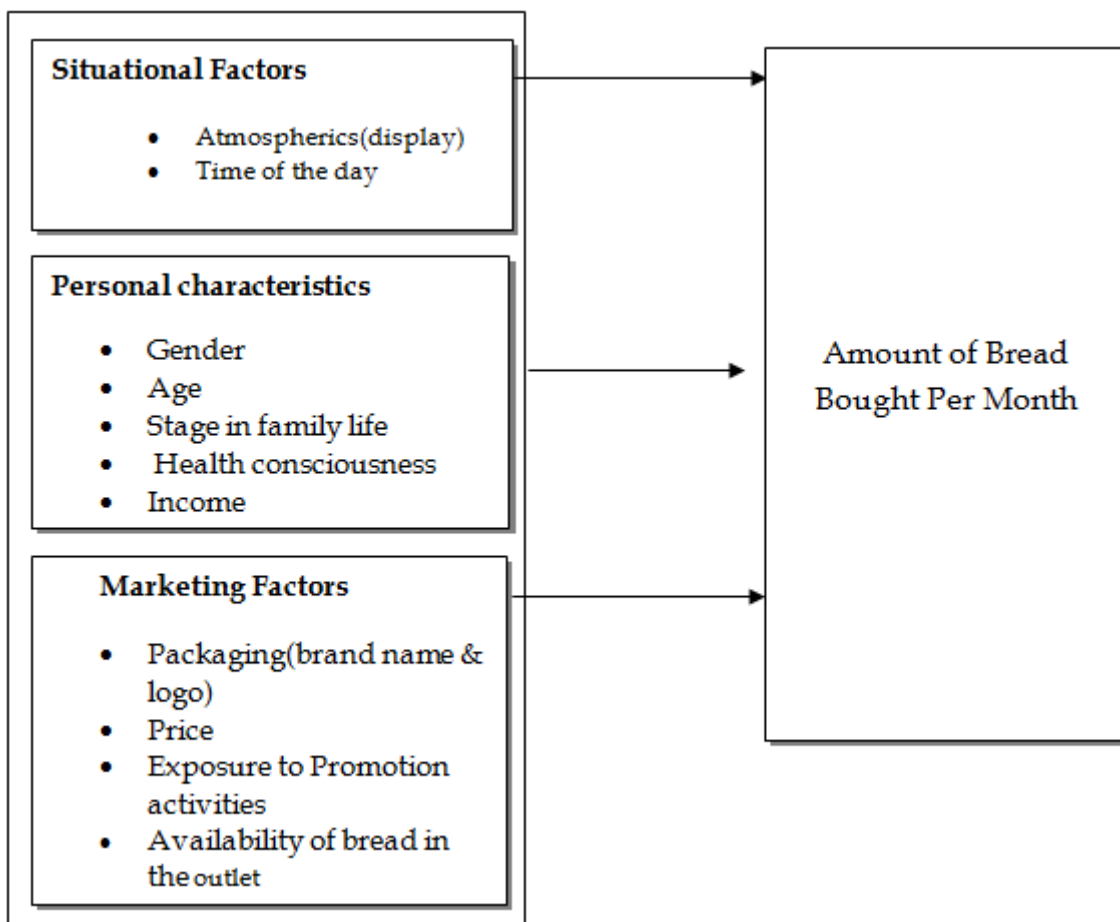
Situational Factors

- Atmospherics(display)
- Time of the day

Personal characteristics

- Gender
- Age
- Stage in family life
- Health consciousness
- Income

Marketing Factors

- Packaging(brand name & logo)
- Price
- Exposure to Promotion activities
- Availability of bread in the outlet

Amount of Bread Bought Per Month